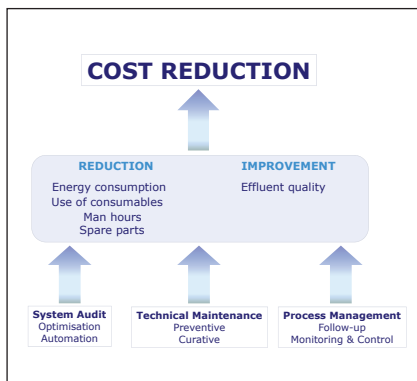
COST REDUCTION

REDUCTION
Energy consumption
Use of consumables
Man hours
Spare parts

IMPROVEMENT
Effluent quality

System Audit
Optimisation
Automation

Technical Maintenance
Preventive
Curative

Process Management
Follow-up
Monitoring & Control